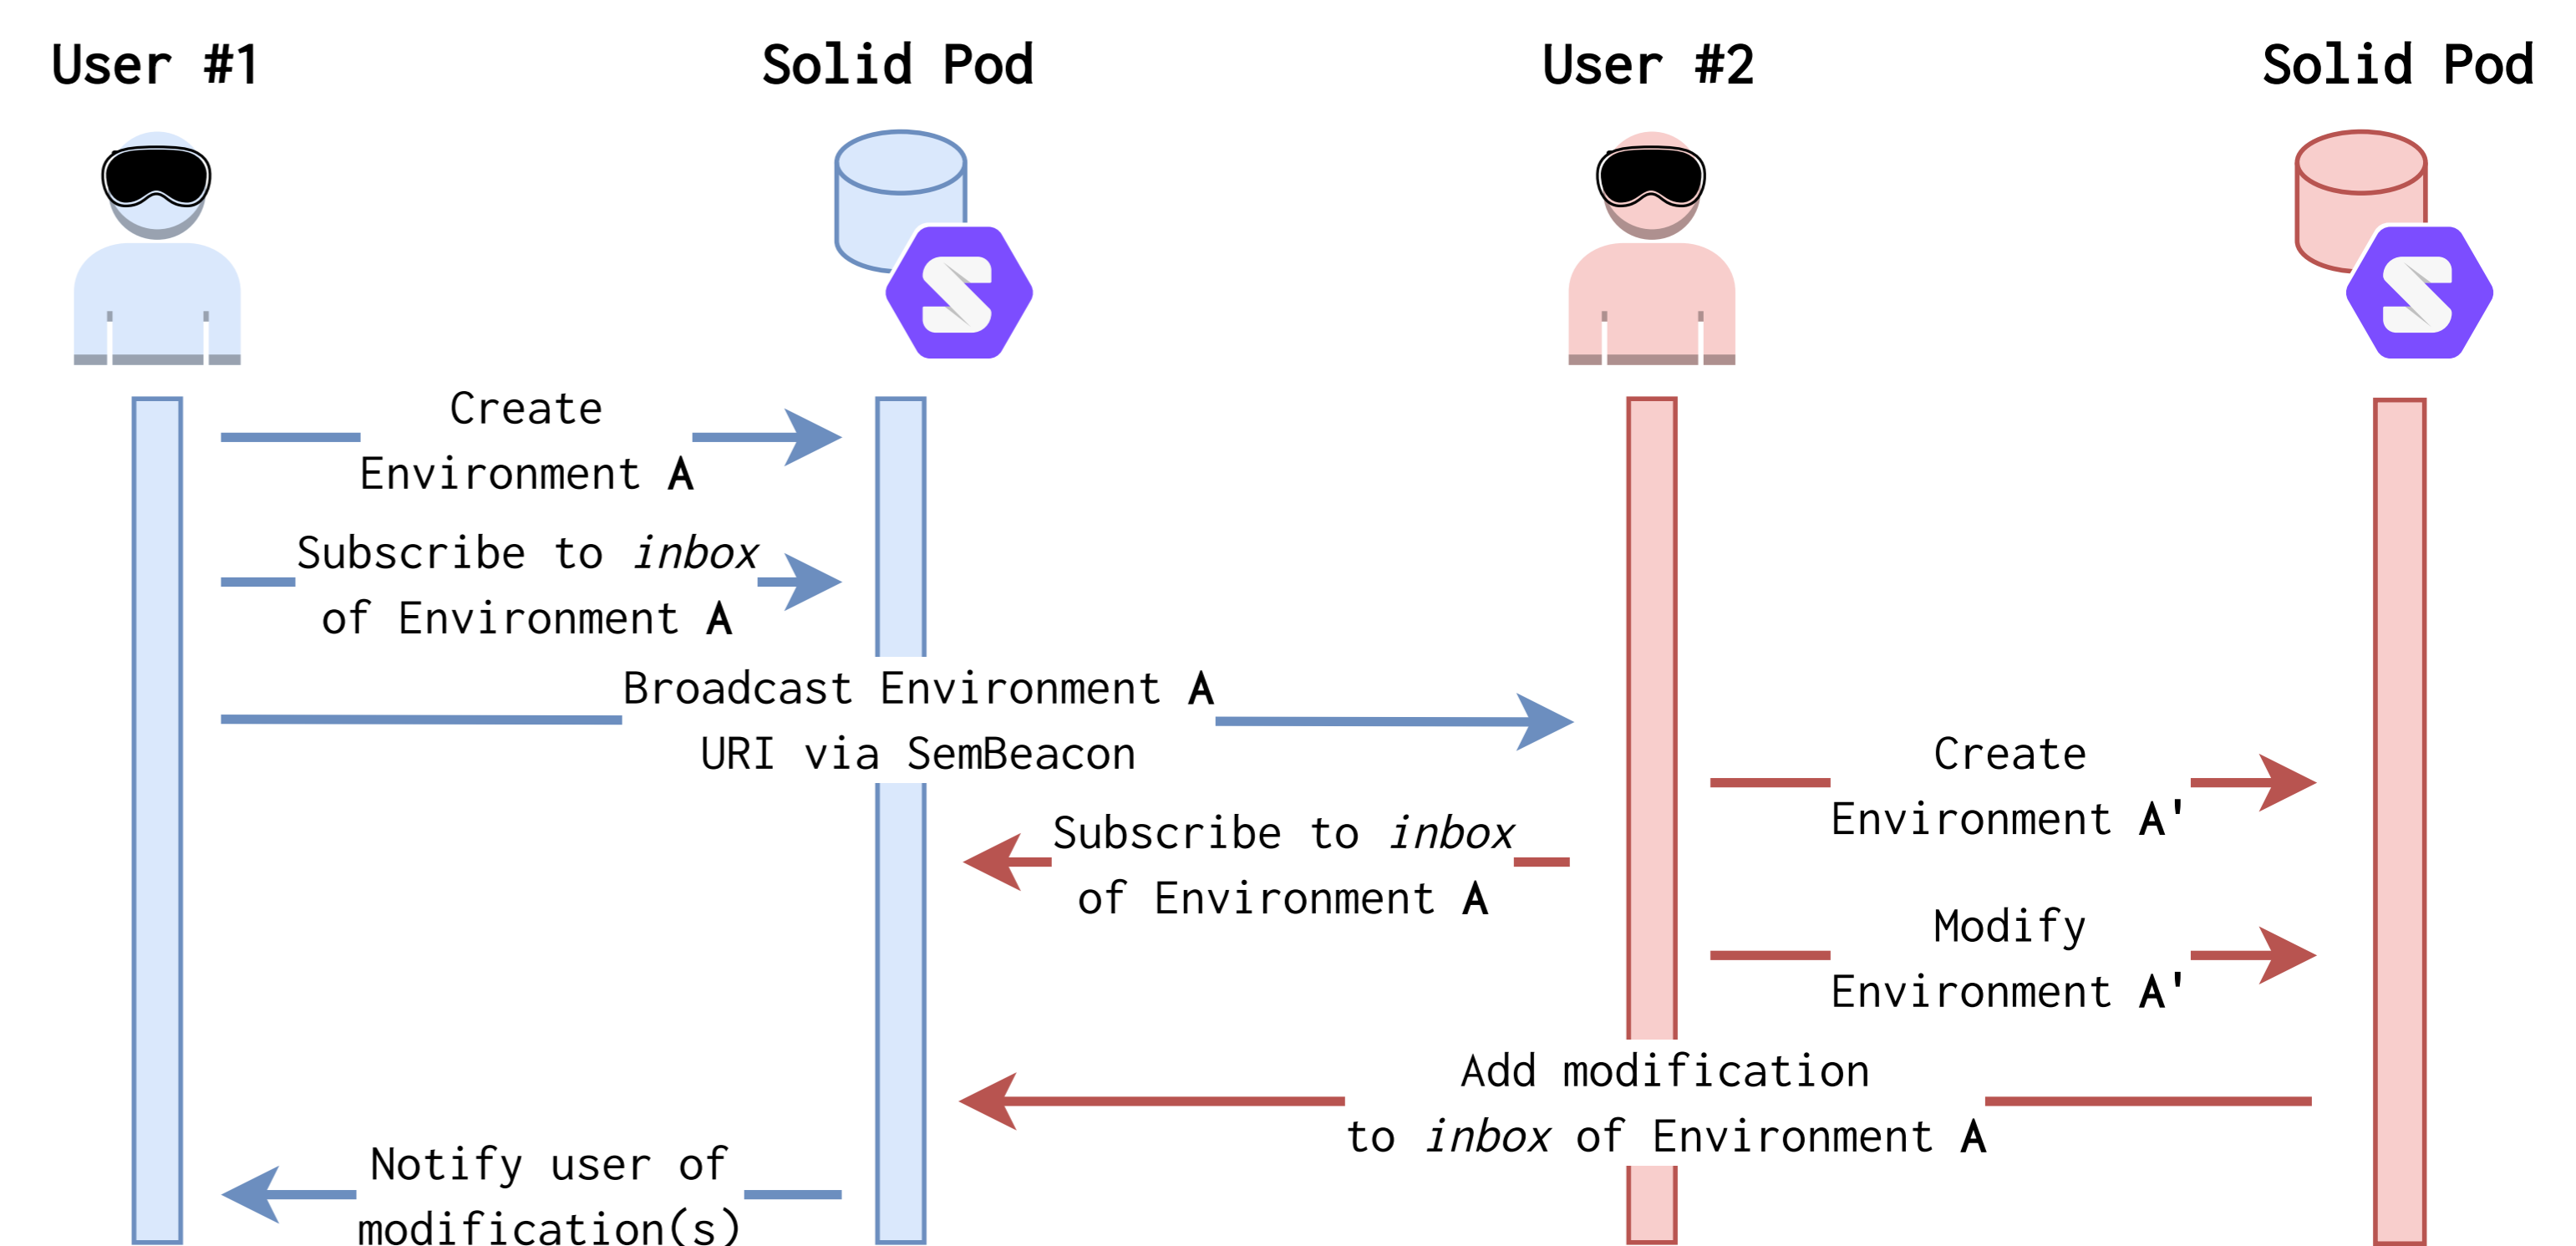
User #1

Solid Pod

User #2

Solid Pod

Create Environment A

Subscribe to *inbox* of Environment A

Broadcast Environment A URI via SemBeacon

Create Environment A'

Subscribe to *inbox* of Environment A

Modify Environment A'

Add modification to *inbox* of Environment A

Notify user of modification(s)